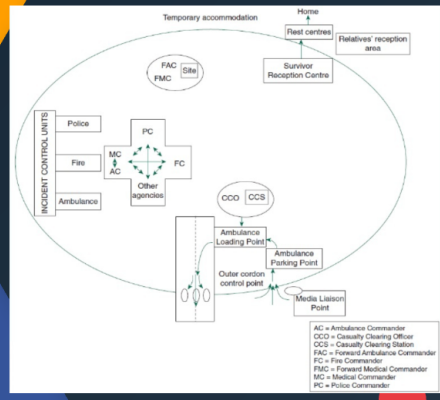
Temporary accommodation

Home

Rest centres

Relatives' reception area

Survivor Reception Centre

FAC
FMC

Site

INCIDENT CONTROL UNITS

Police

Fire

Ambulance

PC

MC
AC

FC

Other agencies

CCO

CCS

Ambulance Loading Point

Ambulance Parking Point

Outer cordon control point

Media Liaison Point

AC = Ambulance Commander
CCO = Casualty Clearing Officer
CCS = Casualty Clearing Station
FAC = Forward Ambulance Commander
FC = Fire Commander
FMC = Forward Medical Commander
MC = Medical Commander
PC = Police Commander